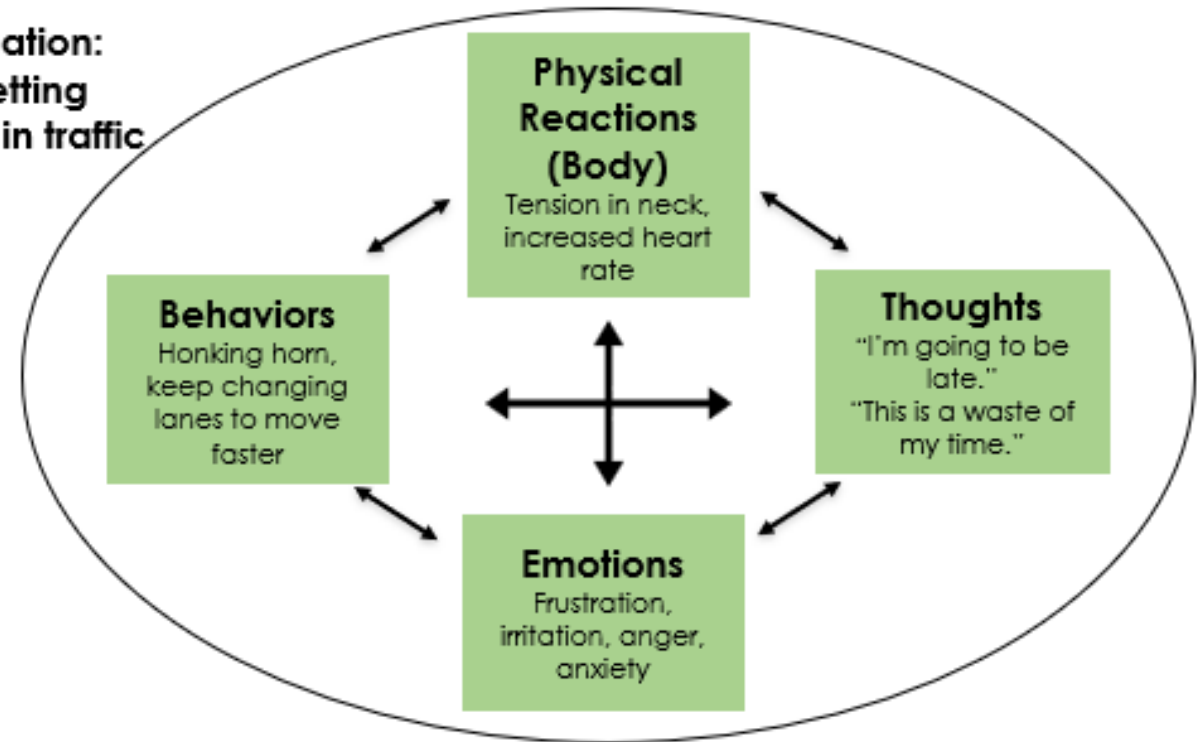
ation:
etting
in traffic

Physical Reactions (Body)
Tension in neck, increased heart rate

Behaviors
Honking horn, keep changing lanes to move faster

Thoughts
"I'm going to be late."
"This is a waste of my time."

Emotions
Frustration, irritation, anger, anxiety